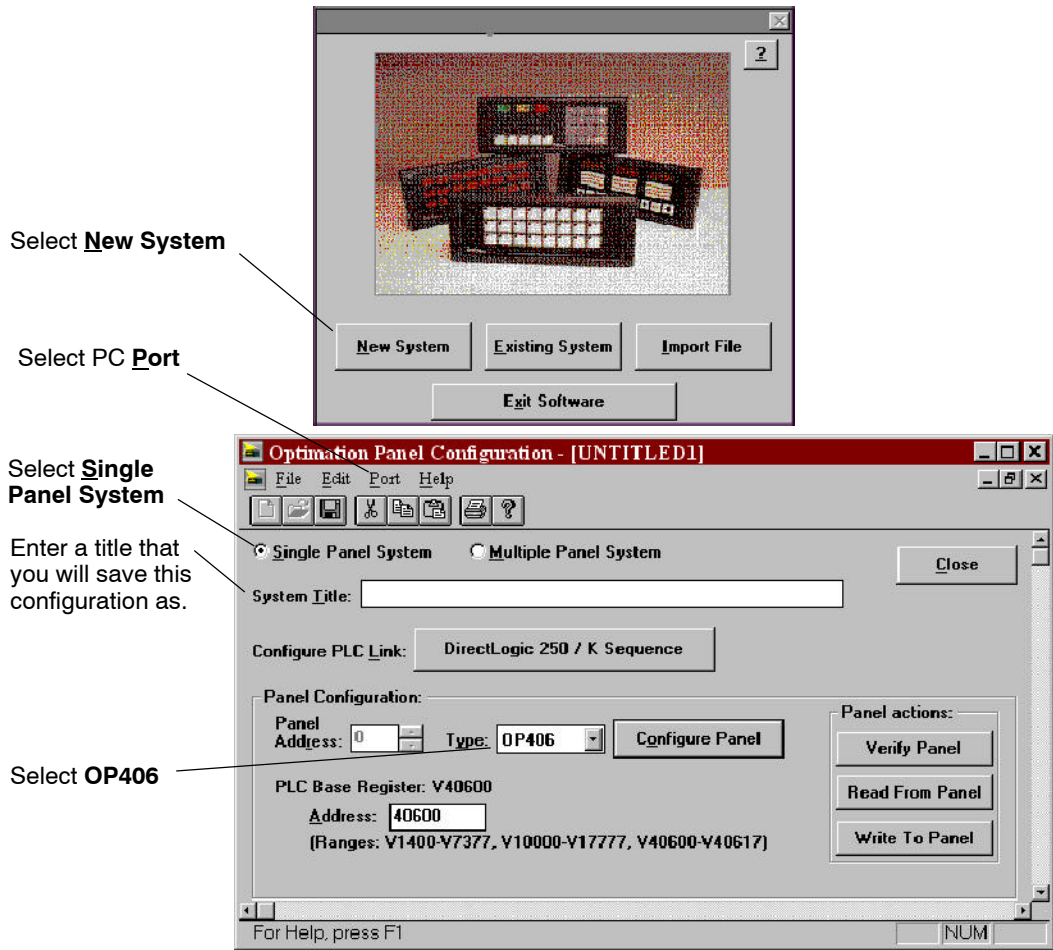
?

Select **New System**

New System | Existing System | Import File

Exit Software

Select PC **Port**

Optimation Panel Configuration - [UNTITLED1]

File Edit Port Help

Select **Single Panel System**

Single Panel System | Multiple Panel System

Close

Enter a title that you will save this configuration as.

System Title:

Configure PLC Link: DirectLogic 250 / K Sequence

Panel Configuration:

Panel Address: 0

Type: OP406

Configure Panel

Panel actions:

Verify Panel

Read From Panel

Write To Panel

Select **OP406**

PLC Base Register: V40600

Address: 40600

(Ranges: V1400-V7377, V10000-V17777, V40600-V40617)

For Help, press F1

NUM